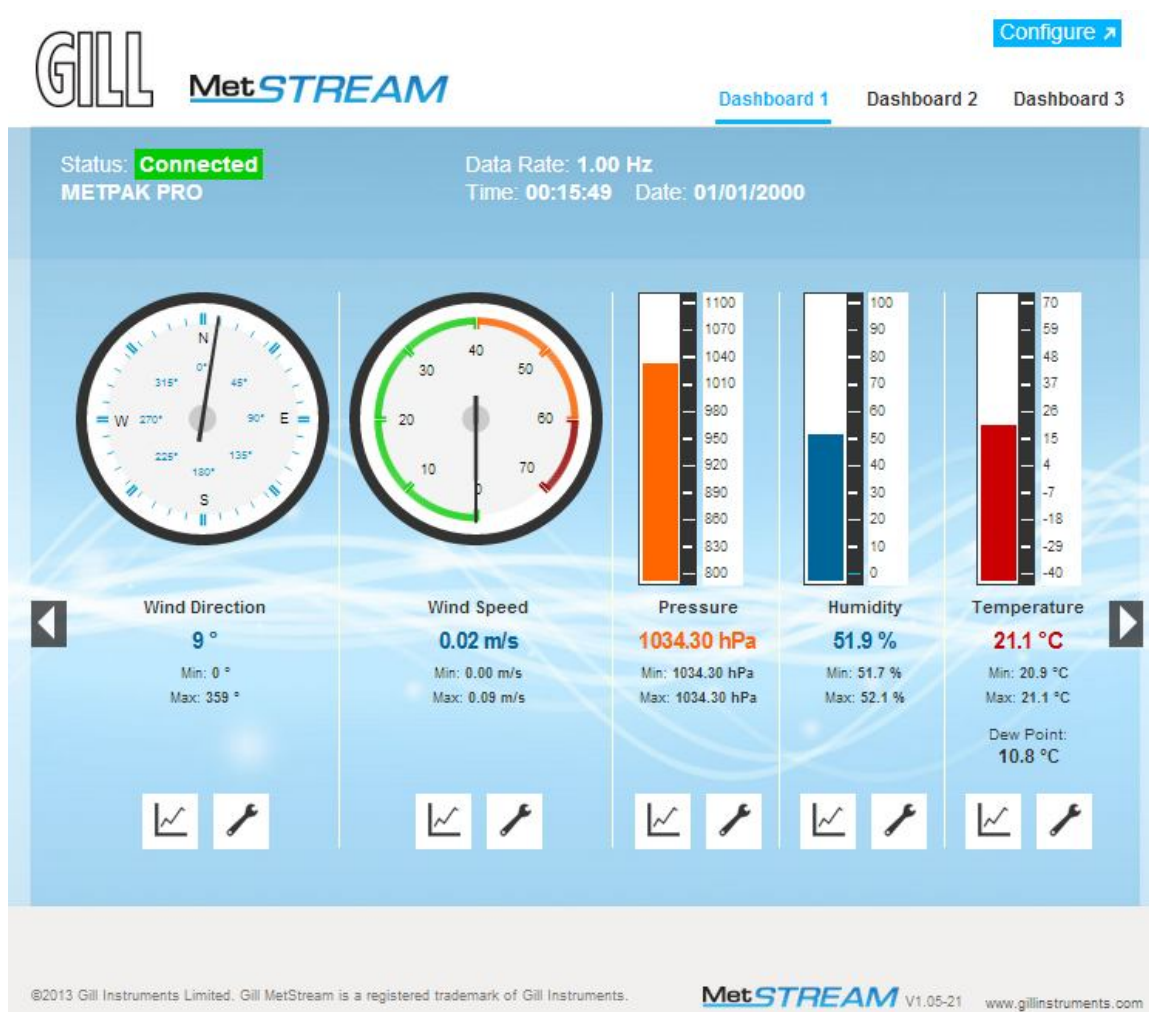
GILL MetSTREAM

Configure ↗

Dashboard 1 Dashboard 2 Dashboard 3

Status: Connected
METPAK PRO

Data Rate: 1.00 Hz
Time: 00:15:49 Date: 01/01/2000

N
0°
45°
E
90°
135°
180°
S
225°
W
270°
315°

Wind Direction
9 °
Min: 0 °
Max: 359 °

0
10
20
30
40
50
60
70

Wind Speed
0.02 m/s
Min: 0.00 m/s
Max: 0.09 m/s

1100
1070
1040
1010
980
950
920
890
860
830
800

Pressure
1034.30 hPa
Min: 1034.30 hPa
Max: 1034.30 hPa

100
90
80
70
60
50
40
30
20
10
0

Humidity
51.9 %
Min: 51.7 %
Max: 52.1 %

70
59
48
37
26
15
4
-7
-18
-29
-40

Temperature
21.1 °C
Min: 20.9 °C
Max: 21.1 °C
Dew Point:
10.8 °C

©2013 Gill Instruments Limited. Gill MetStream is a registered trademark of Gill Instruments.

MetSTREAM V1.05-21 www.gillinstruments.com